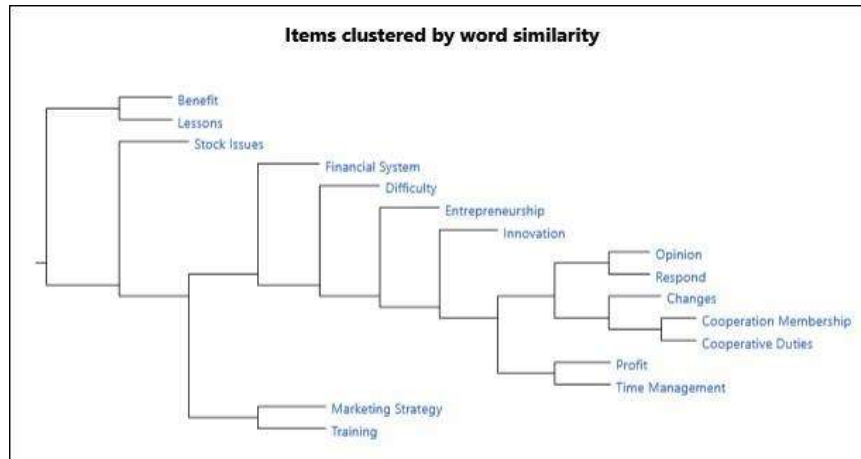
Items clustered by word similarity

Benefit
Lessons
Stock Issues
Financial System
Difficulty
Entrepreneurship
Innovation
Opinion
Respond
Changes
Cooperation Membership
Cooperative Duties
Profit
Time Management
Marketing Strategy
Training